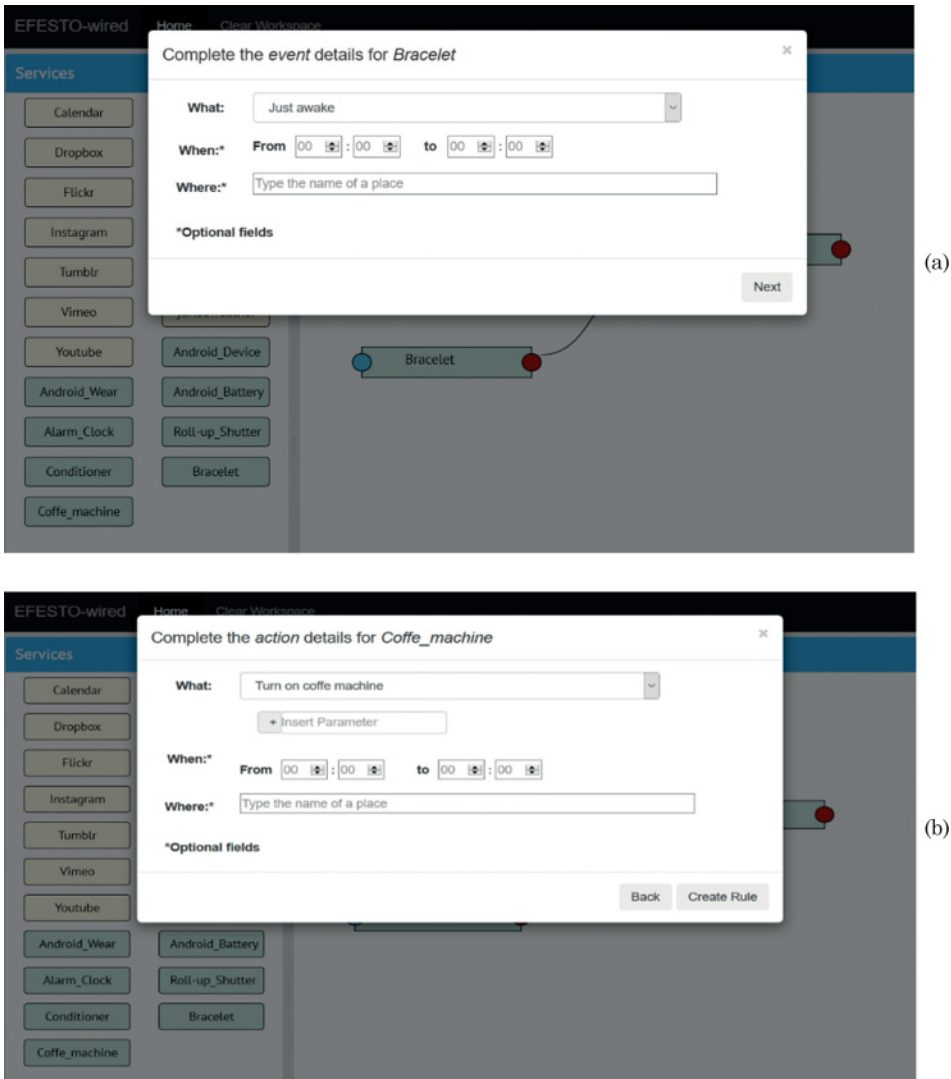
EFESTO-wired Home Clear Workspace

Services

Complete the *event* details for *Bracelet*

×

What: Just awake

When:* From 00 : 00 to 00 : 00

Where:* Type the name of a place

*Optional fields

Next

Calendar

Dropbox

Flickr

Instagram

Tumblr

Vimeo

Youtube

Android_Wear

Alarm_Clock

Conditioner

Coffe_machine

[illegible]

Android_Device

Android_Battery

Roll-up_Shutter

Bracelet

Bracelet

(a)

EFESTO-wired Home Clear Workspace

Services

Complete the *action* details for *Coffe_machine*

×

What: Turn on coffe machine

+ Insert Parameter

When:* From 00 : 00 to 00 : 00

Where:* Type the name of a place

*Optional fields

Back Create Rule

Calendar

Dropbox

Flickr

Instagram

Tumblr

Vimeo

Youtube

Android_Wear

Alarm_Clock

Conditioner

Coffe_machine

Android_Battery

Roll-up_Shutter

Bracelet

(b)